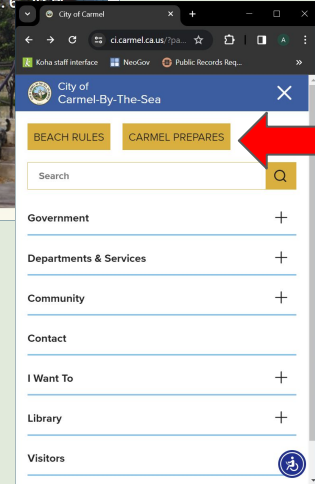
City of Carmel
ci.carmel.ca.us/?pa...
A
Koha staff interface
NeoGov
Public Records Req...
»
City of
Carmel-By-The-Sea
BEACH RULES
CARMEL PREPARES
Search
Government
Departments & Services
Community
Contact
I Want To
Library
Visitors